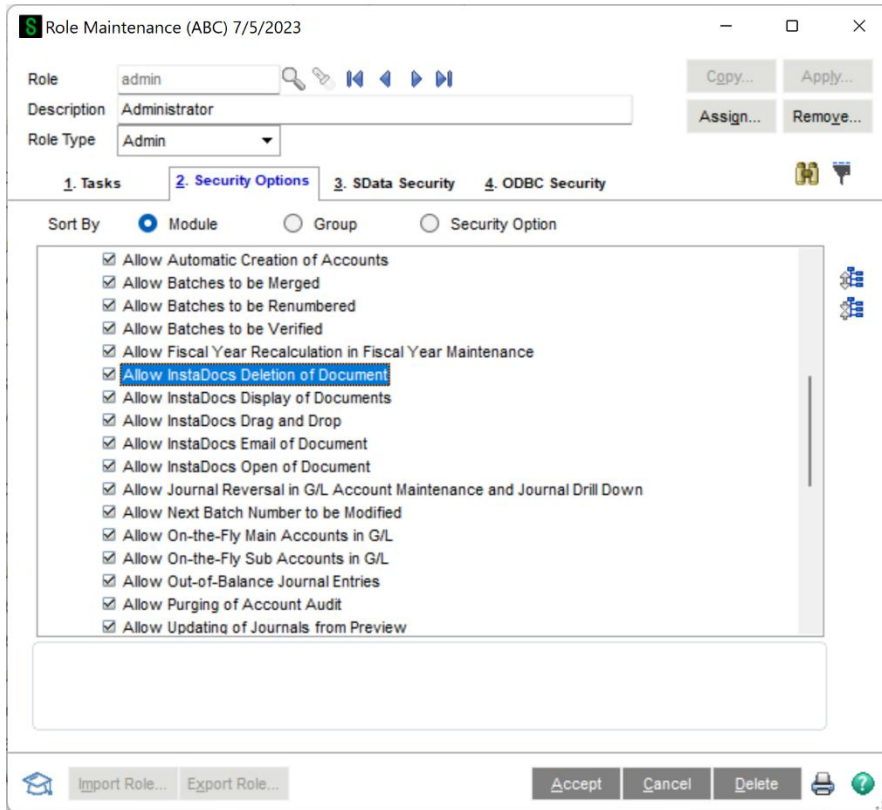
Role Maintenance (ABC) 7/5/2023

Role admin

Description Administrator

Role Type Admin

Copy... Apply...

Assign... Remove...

1. Tasks 2. Security Options 3. SData Security 4. ODBC Security

Sort By Module Group Security Option

☑ Allow Automatic Creation of Accounts
☑ Allow Batches to be Merged
☑ Allow Batches to be Renumbered
☑ Allow Batches to be Verified
☑ Allow Fiscal Year Recalculation in Fiscal Year Maintenance
☑ Allow InstaDocs Deletion of Document
☑ Allow InstaDocs Display of Documents
☑ Allow InstaDocs Drag and Drop
☑ Allow InstaDocs Email of Document
☑ Allow InstaDocs Open of Document
☑ Allow Journal Reversal in G/L Account Maintenance and Journal Drill Down
☑ Allow Next Batch Number to be Modified
☑ Allow On-the-Fly Main Accounts in G/L
☑ Allow On-the-Fly Sub Accounts in G/L
☑ Allow Out-of-Balance Journal Entries
☑ Allow Purging of Account Audit
☑ Allow Updating of Journals from Preview

Import Role... Export Role...

Accept Cancel Delete